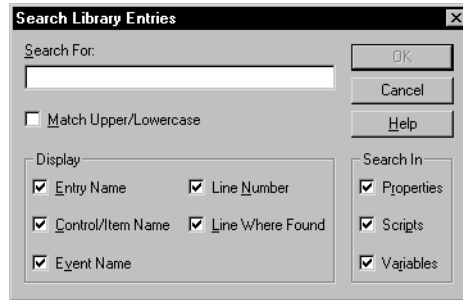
Search Library Entries

Search For:

OK

Cancel

Match Upper/Lowercase

Help

Display

Entry Name

Line Number

Control/Item Name

Line Where Found

Event Name

Search In

Properties

Scripts

Variables